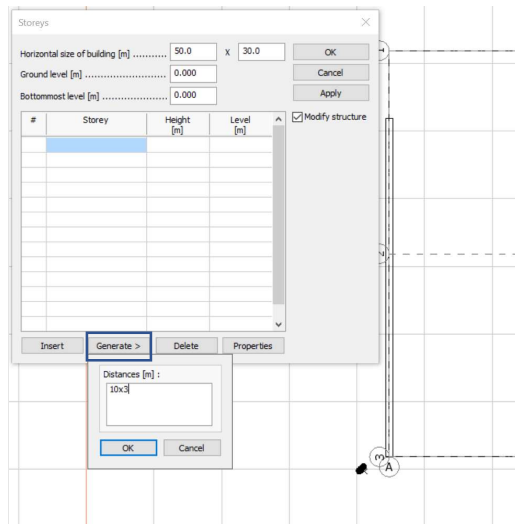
Storeys

Horizontal size of building [m] .......... 50.0 x 30.0

Ground level [m] .......................... 0.000

Bottommost level [m] ..................... 0.000

OK

Cancel

Apply

Modify structure

| # | Storey | Height [m] | Level [m] |
|---|---|---|---|
| | | | |

Insert

Generate >

Delete

Properties

Distances [m] :

10x3

OK

Cancel

1

2

3

A